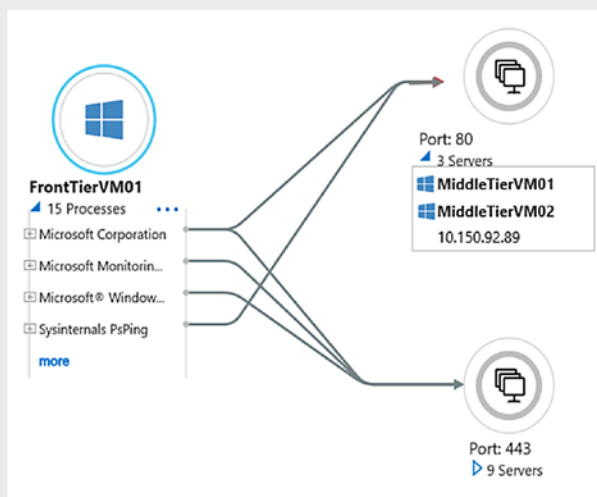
FrontTierVM01
15 Processes •••
Microsoft Corporation
Microsoft Monitorin...
Microsoft® Window...
Sysinternals PsPing
more

Port: 80
3 Servers
MiddleTierVM01
MiddleTierVM02
10.150.92.89

Port: 443
9 Servers